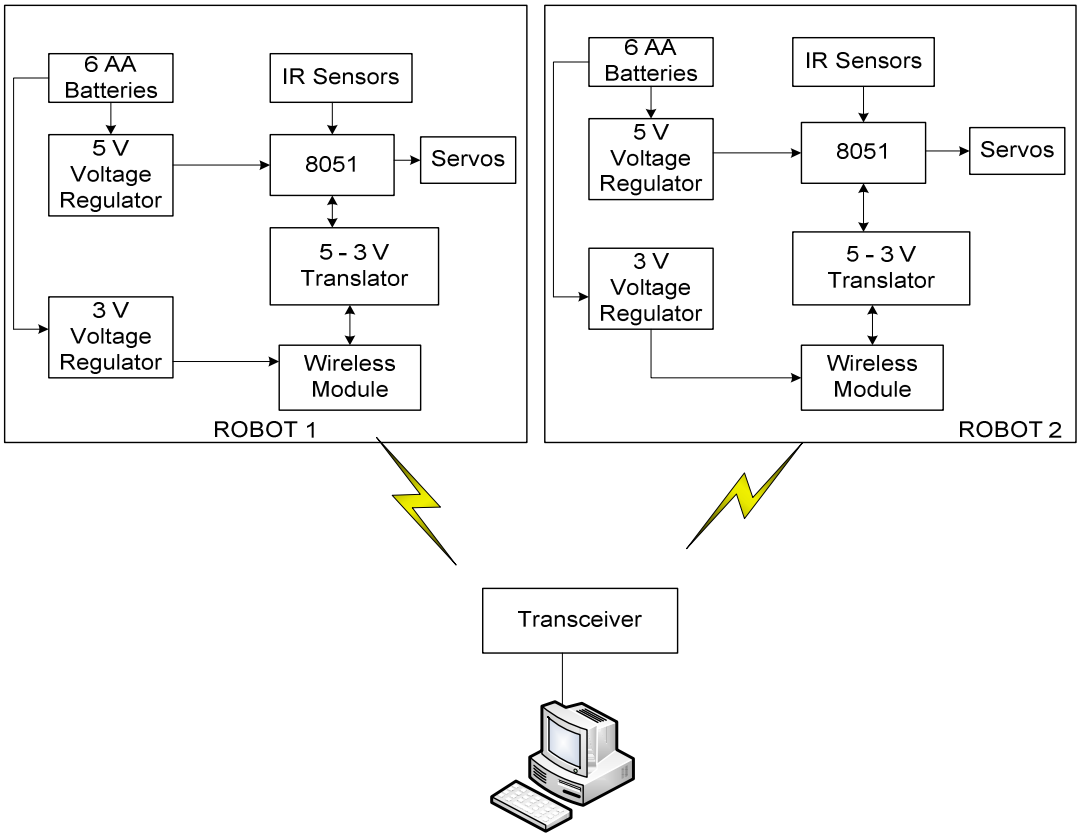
6 AA Batteries

IR Sensors

5 V Voltage Regulator

8051

Servos

5 - 3 V Translator

3 V Voltage Regulator

Wireless Module

ROBOT 1

6 AA Batteries

IR Sensors

5 V Voltage Regulator

8051

Servos

5 - 3 V Translator

3 V Voltage Regulator

Wireless Module

ROBOT 2

Transceiver